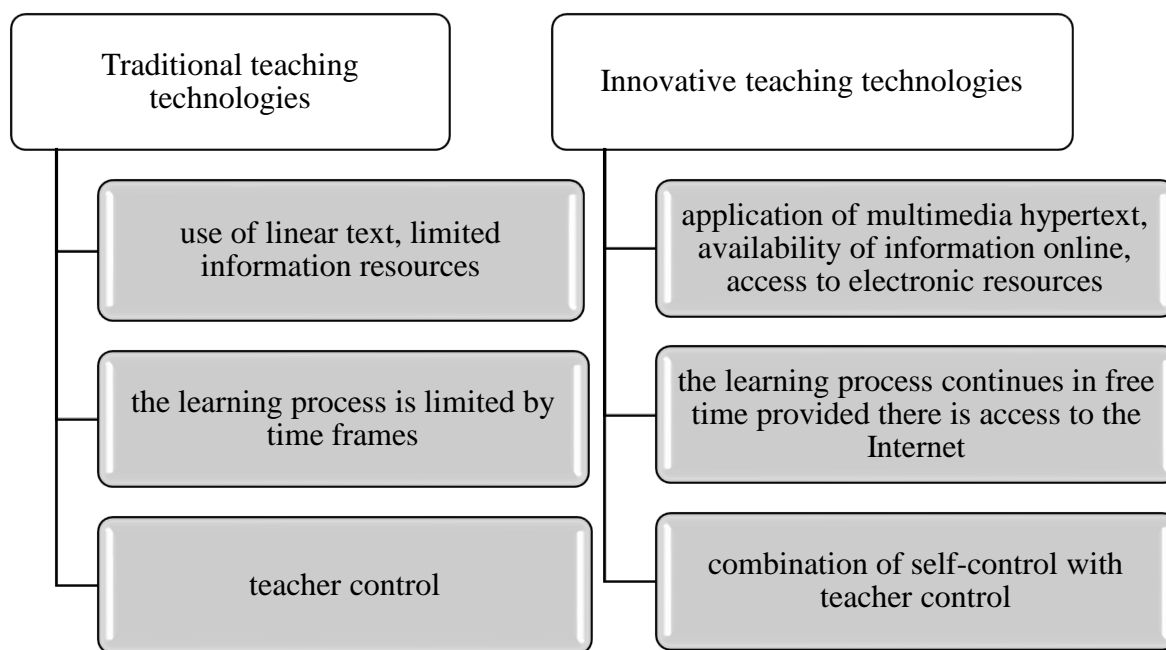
Traditional teaching technologies

use of linear text, limited information resources

the learning process is limited by time frames

teacher control

Innovative teaching technologies

application of multimedia hypertext, availability of information online, access to electronic resources

the learning process continues in free time provided there is access to the Internet

combination of self-control with teacher control